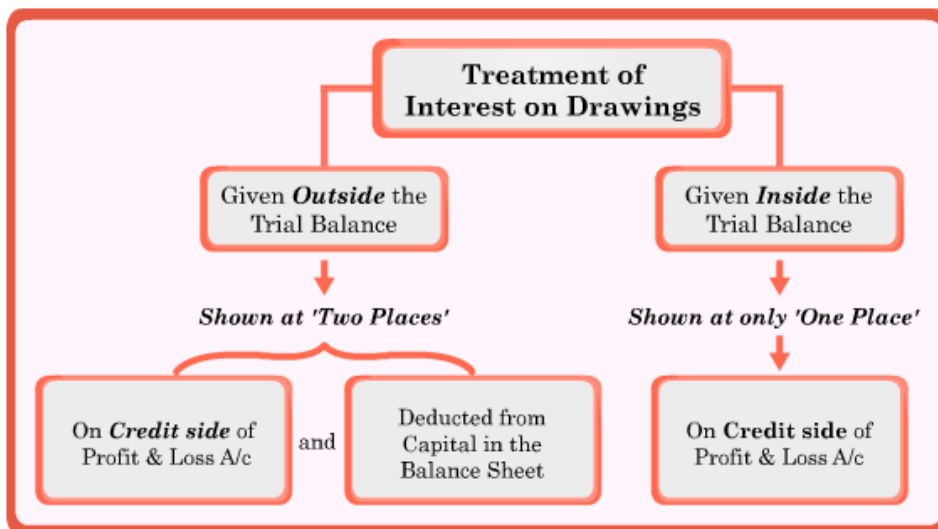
Treatment of Interest on Drawings

Given *Outside* the Trial Balance

*Shown at 'Two Places'*

On *Credit side* of Profit & Loss A/c

and

Deducted from Capital in the Balance Sheet

Given *Inside* the Trial Balance

*Shown at only 'One Place'*

On **Credit side** of Profit & Loss A/c